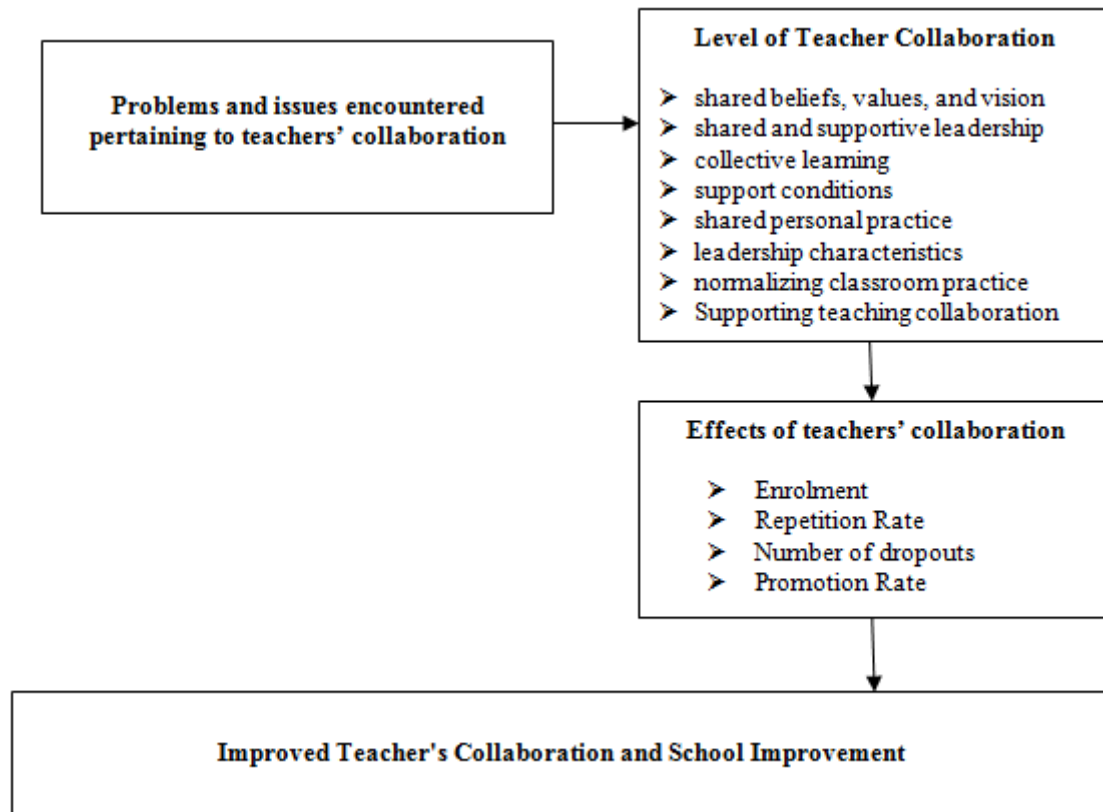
Problems and issues encountered pertaining to teachers' collaboration

Level of Teacher Collaboration

➢ shared beliefs, values, and vision
➢ shared and supportive leadership
➢ collective learning
➢ support conditions
➢ shared personal practice
➢ leadership characteristics
➢ normalizing classroom practice
➢ Supporting teaching collaboration

Effects of teachers' collaboration

➢ Enrolment
➢ Repetition Rate
➢ Number of dropouts
➢ Promotion Rate

Improved Teacher's Collaboration and School Improvement